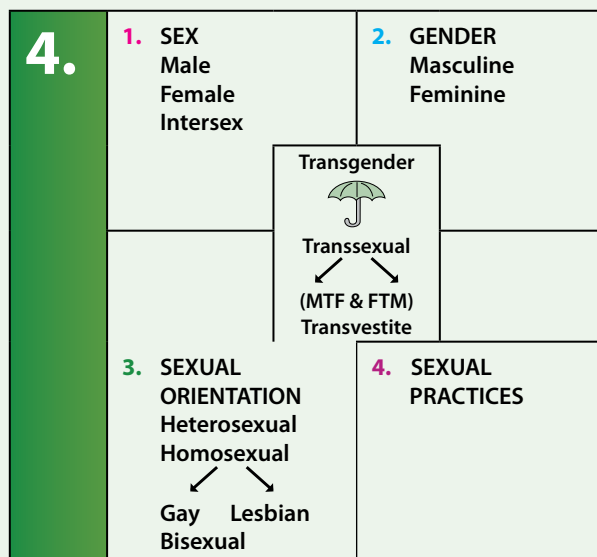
4.

1. SEX
Male
Female
Intersex

2. GENDER
Masculine
Feminine

Transgender

Transsexual

(MTF & FTM)
Transvestite

3. SEXUAL ORIENTATION
Heterosexual
Homosexual

Gay Lesbian
Bisexual

4. SEXUAL PRACTICES